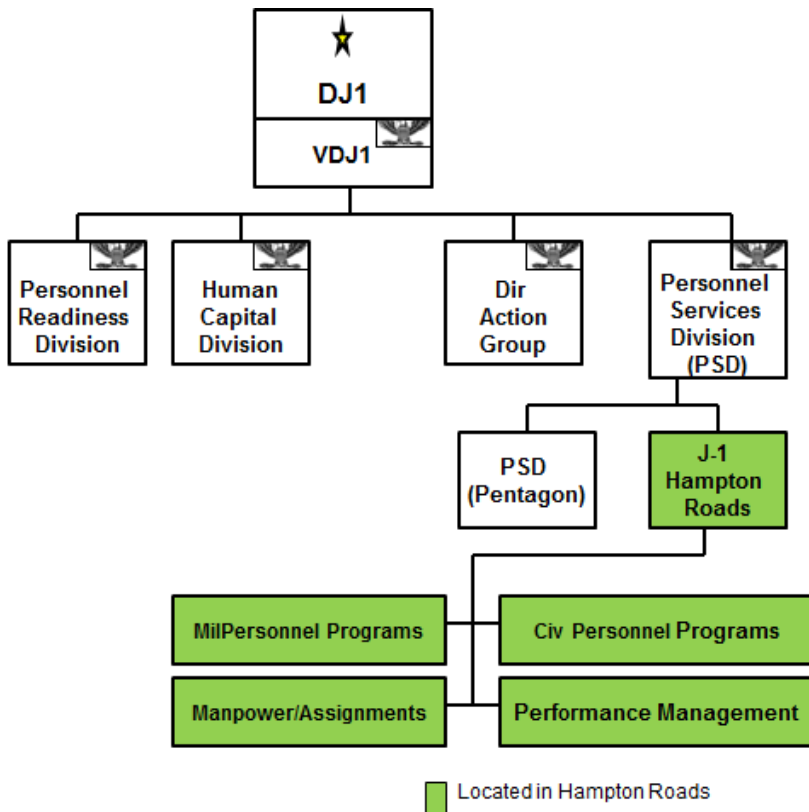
DJ1

VDJ1

Personnel Readiness Division

Human Capital Division

Dir Action Group

Personnel Services Division (PSD)

PSD (Pentagon)

J-1 Hampton Roads

MilPersonnel Programs

Civ Personnel Programs

Manpower/Assignments

Performance Management

Located in Hampton Roads